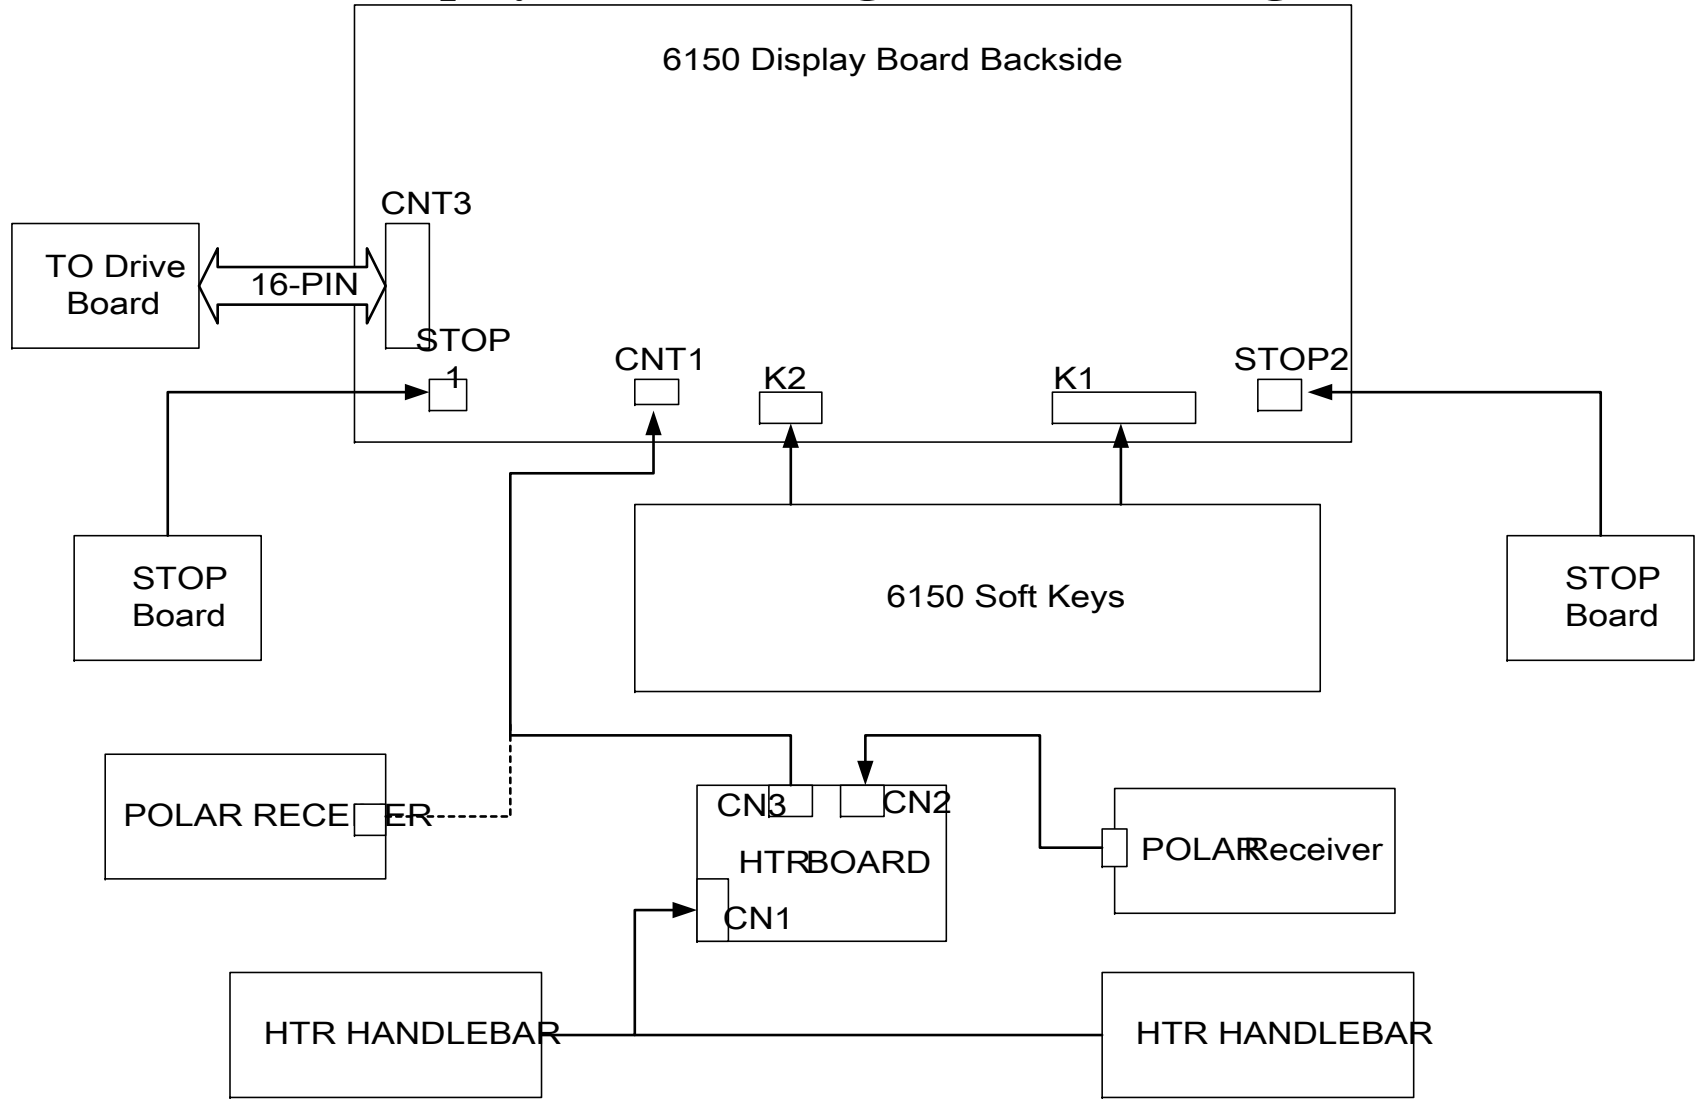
6150 Display Board Backside

CNT3

TO Drive Board

16-PIN

STOP 1

CNT1

K2

K1

STOP2

STOP Board

6150 Soft Keys

STOP Board

POLAR RECE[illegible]ER

CN3

CN2

HTR BOARD

POLAR Receiver

CN1

HTR HANDLEBAR

HTR HANDLEBAR